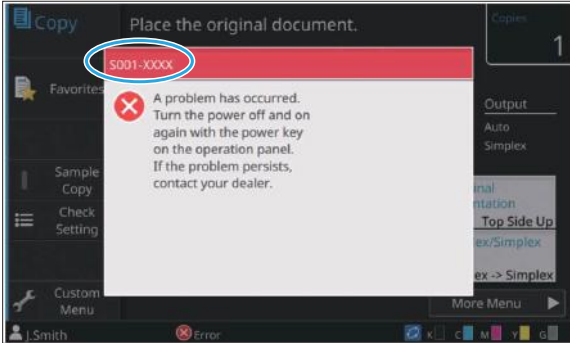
Copy

Place the original document.

Copies

1

Favorites

S001-XXXX

A problem has occurred. Turn the power off and on again with the power key on the operation panel. If the problem persists, contact your dealer.

Output

Auto

Simplex

Sample Copy

Check Setting

inal ntation

Top Side Up

ex/Simplex

ex -> Simplex

Custom Menu

More Menu

J.Smith

Error

K C M Y G